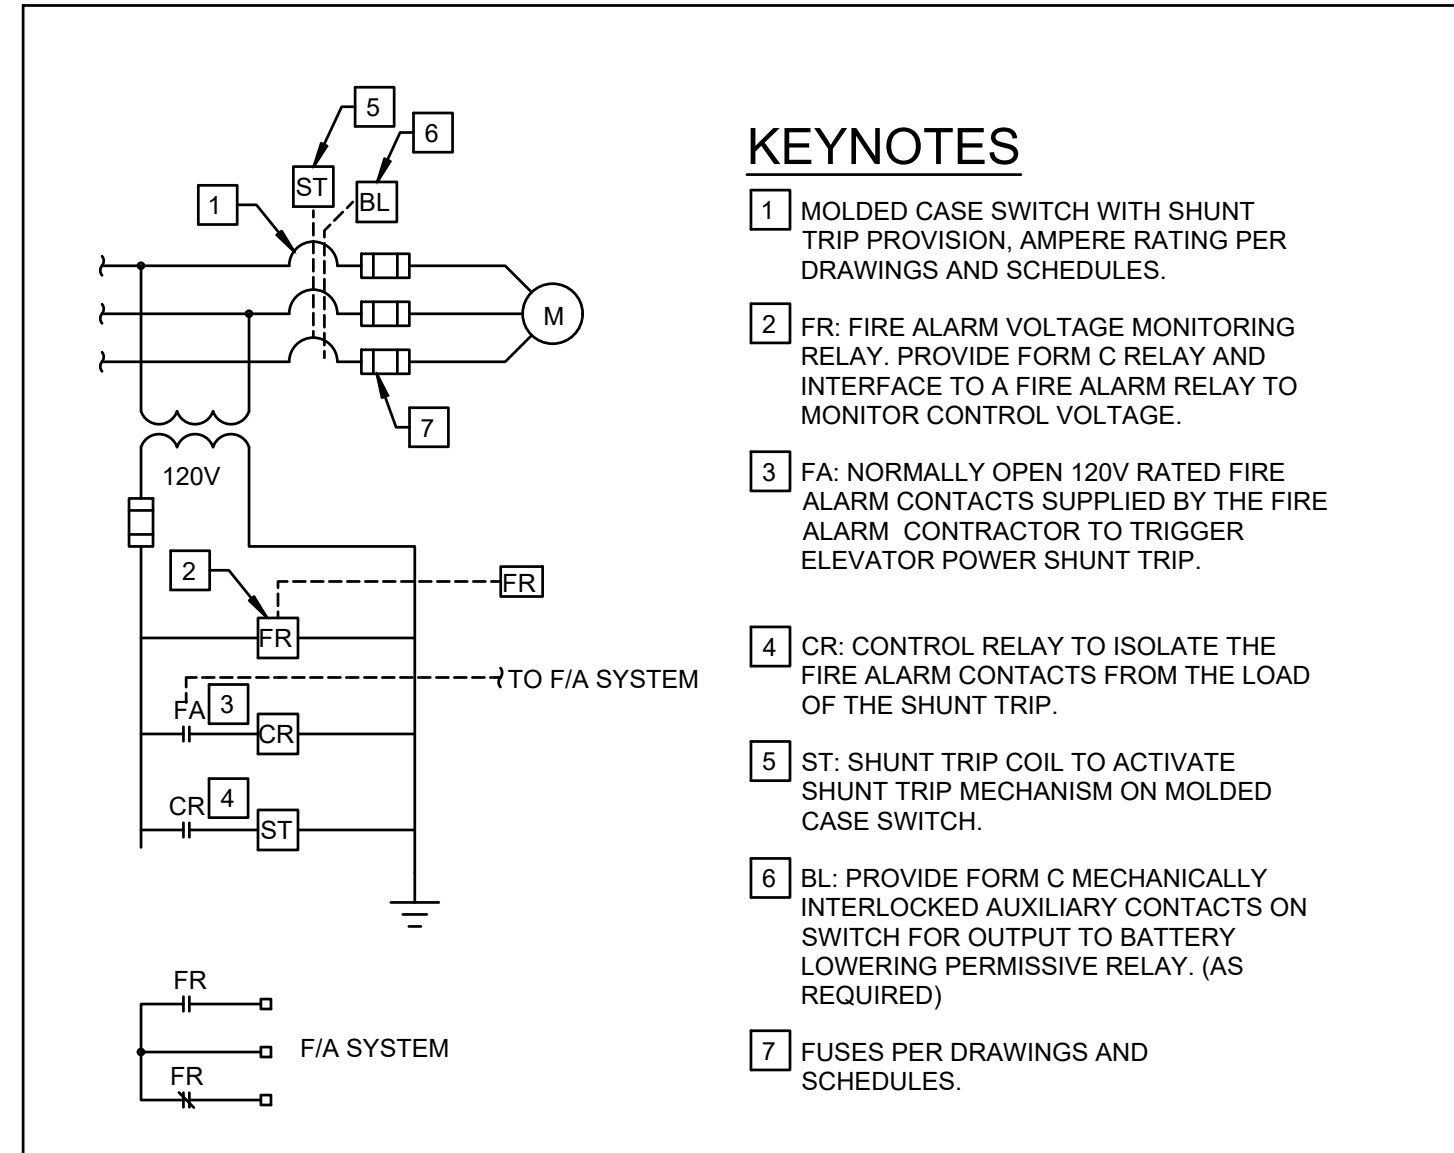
5
6
ST
BL
1
M
7
120V
2
FR
FR
TO F/A SYSTEM
FA
3
CR
CR
4
ST
FR
F/A SYSTEM
FR

KEYNOTES

1 MOLDED CASE SWITCH WITH SHUNT TRIP PROVISION, AMPERE RATING PER DRAWINGS AND SCHEDULES.

2 FR: FIRE ALARM VOLTAGE MONITORING RELAY. PROVIDE FORM C RELAY AND INTERFACE TO A FIRE ALARM RELAY TO MONITOR CONTROL VOLTAGE.

3 FA: NORMALLY OPEN 120V RATED FIRE ALARM CONTACTS SUPPLIED BY THE FIRE ALARM CONTRACTOR TO TRIGGER ELEVATOR POWER SHUNT TRIP.

4 CR: CONTROL RELAY TO ISOLATE THE FIRE ALARM CONTACTS FROM THE LOAD OF THE SHUNT TRIP.

5 ST: SHUNT TRIP COIL TO ACTIVATE SHUNT TRIP MECHANISM ON MOLDED CASE SWITCH.

6 BL: PROVIDE FORM C MECHANICALLY INTERLOCKED AUXILIARY CONTACTS ON SWITCH FOR OUTPUT TO BATTERY LOWERING PERMISSIVE RELAY. (AS REQUIRED)

7 FUSES PER DRAWINGS AND SCHEDULES.